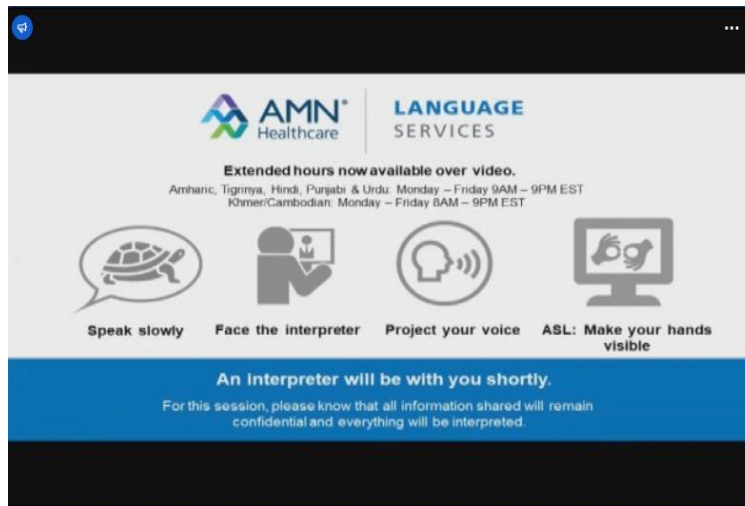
AMN® Healthcare

LANGUAGE SERVICES

Extended hours now available over video.

Amharic, Tigrinya, Hindi, Punjabi & Urdu: Monday – Friday 9AM – 9PM EST
Khmer/Cambodian: Monday – Friday 8AM – 9PM EST

Speak slowly

Face the interpreter

Project your voice

ASL: Make your hands visible

An interpreter will be with you shortly.

For this session, please know that all information shared will remain confidential and everything will be interpreted.